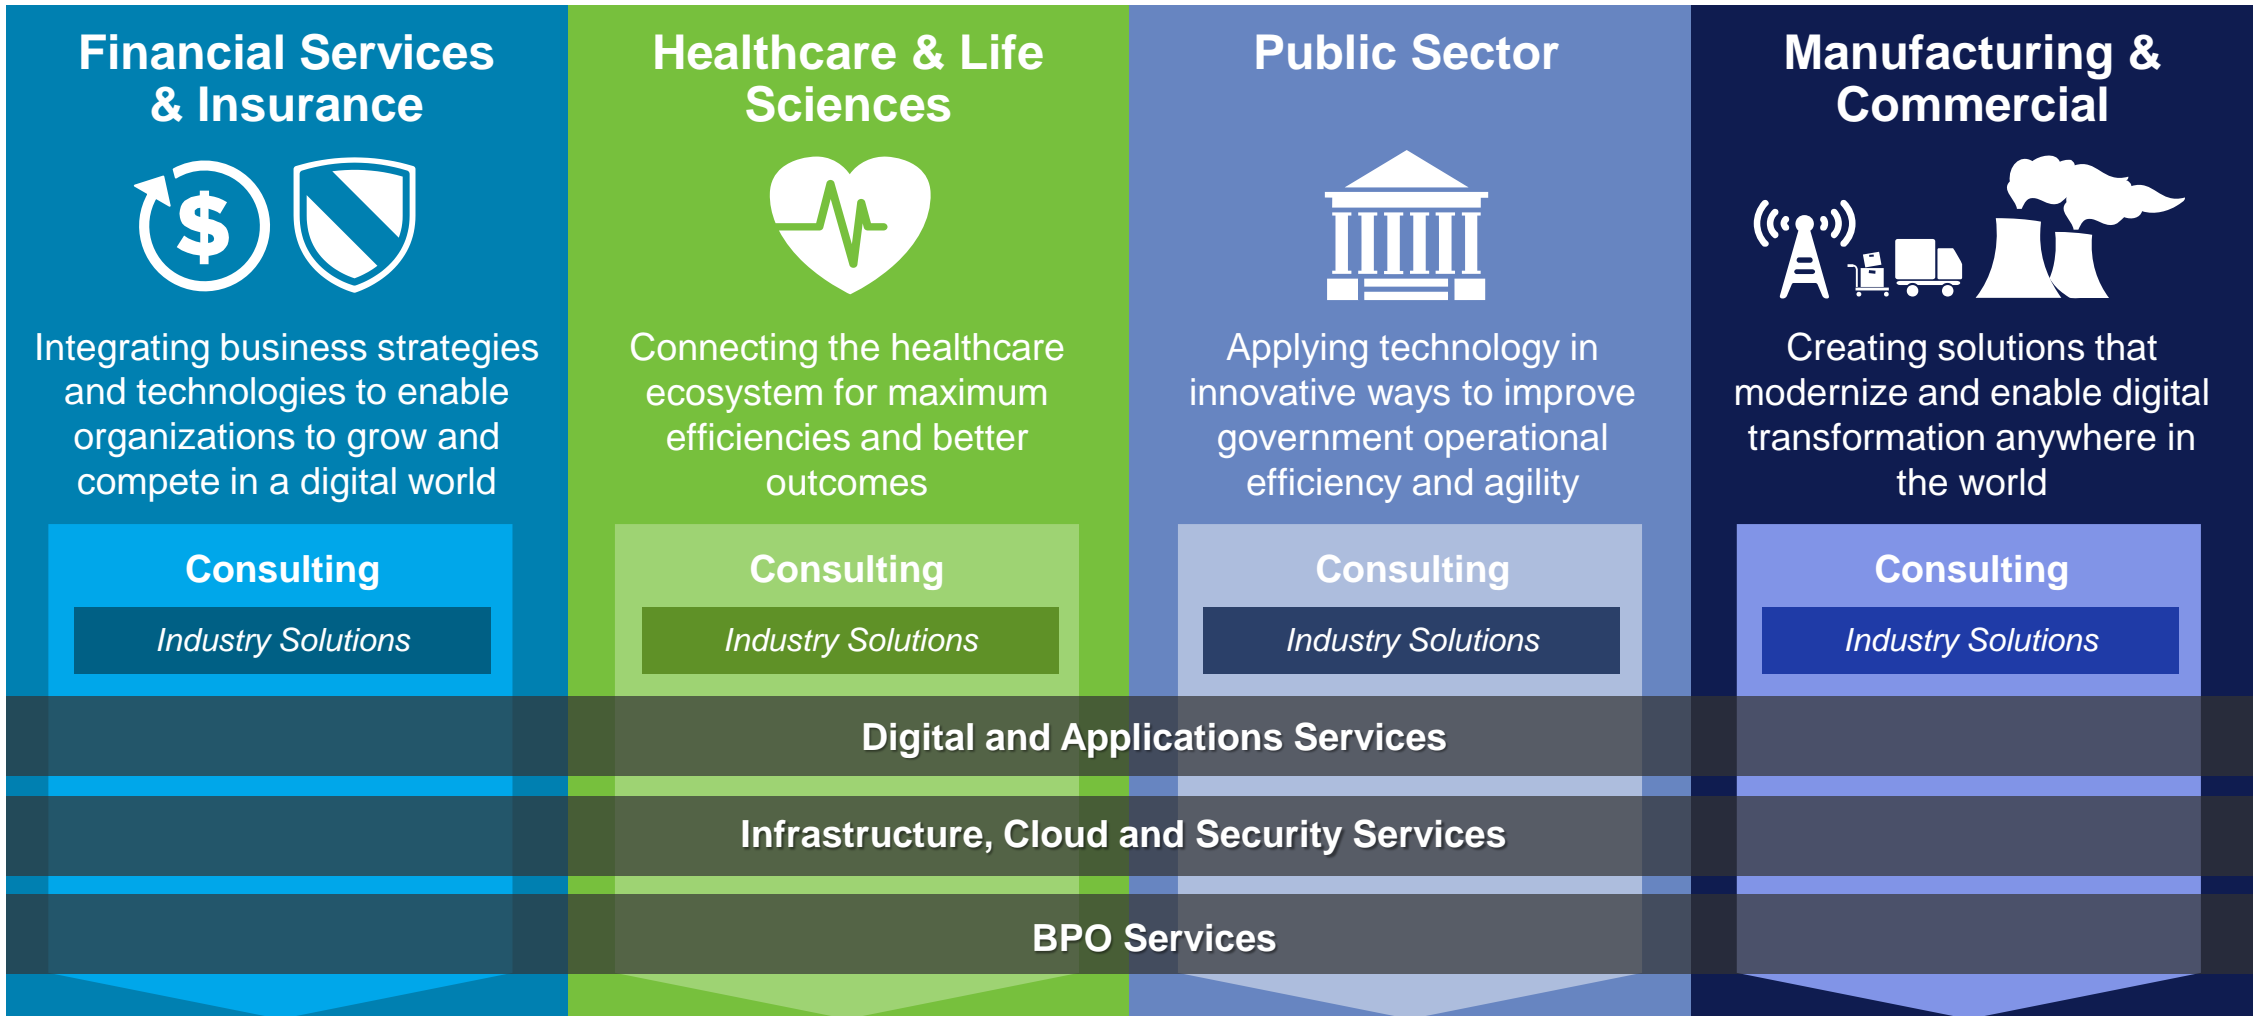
Financial Services & Insurance

Integrating business strategies and technologies to enable organizations to grow and compete in a digital world

Consulting

Industry Solutions

Healthcare & Life Sciences

Connecting the healthcare ecosystem for maximum efficiencies and better outcomes

Consulting

Industry Solutions

Public Sector

Applying technology in innovative ways to improve government operational efficiency and agility

Consulting

Industry Solutions

Manufacturing & Commercial

Creating solutions that modernize and enable digital transformation anywhere in the world

Consulting

Industry Solutions

Digital and Applications Services

Infrastructure, Cloud and Security Services

BPO Services